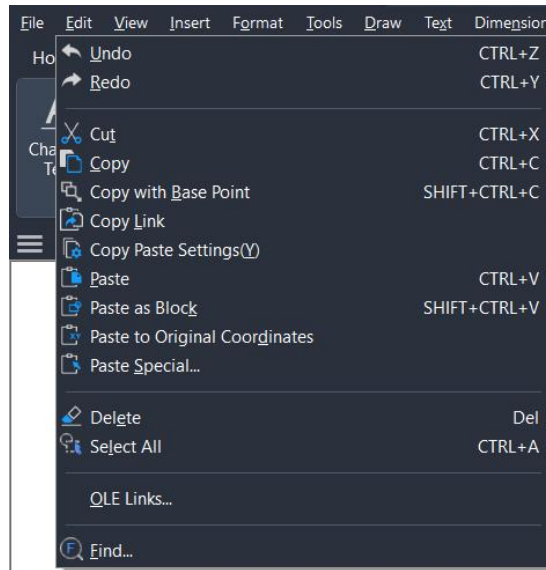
File Edit View Insert Format Tools Draw Text Dimension

Ho

Cha Te

Undo CTRL+Z
Redo CTRL+Y

Cut CTRL+X
Copy CTRL+C
Copy with Base Point SHIFT+CTRL+C
Copy Link
Copy Paste Settings(Y)
Paste CTRL+V
Paste as Block SHIFT+CTRL+V
Paste to Original Coordinates
Paste Special...

Delete Del
Select All CTRL+A

OLE Links...

Find...